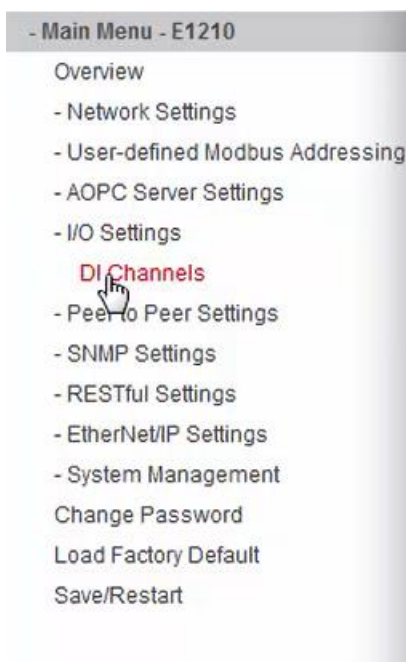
- Main Menu - E1210
Overview
- Network Settings
- User-defined Modbus Addressing
- AOPC Server Settings
- I/O Settings
DI Channels
- Peer to Peer Settings
- SNMP Settings
- RESTful Settings
- EtherNet/IP Settings
- System Management
Change Password
Load Factory Default
Save/Restart